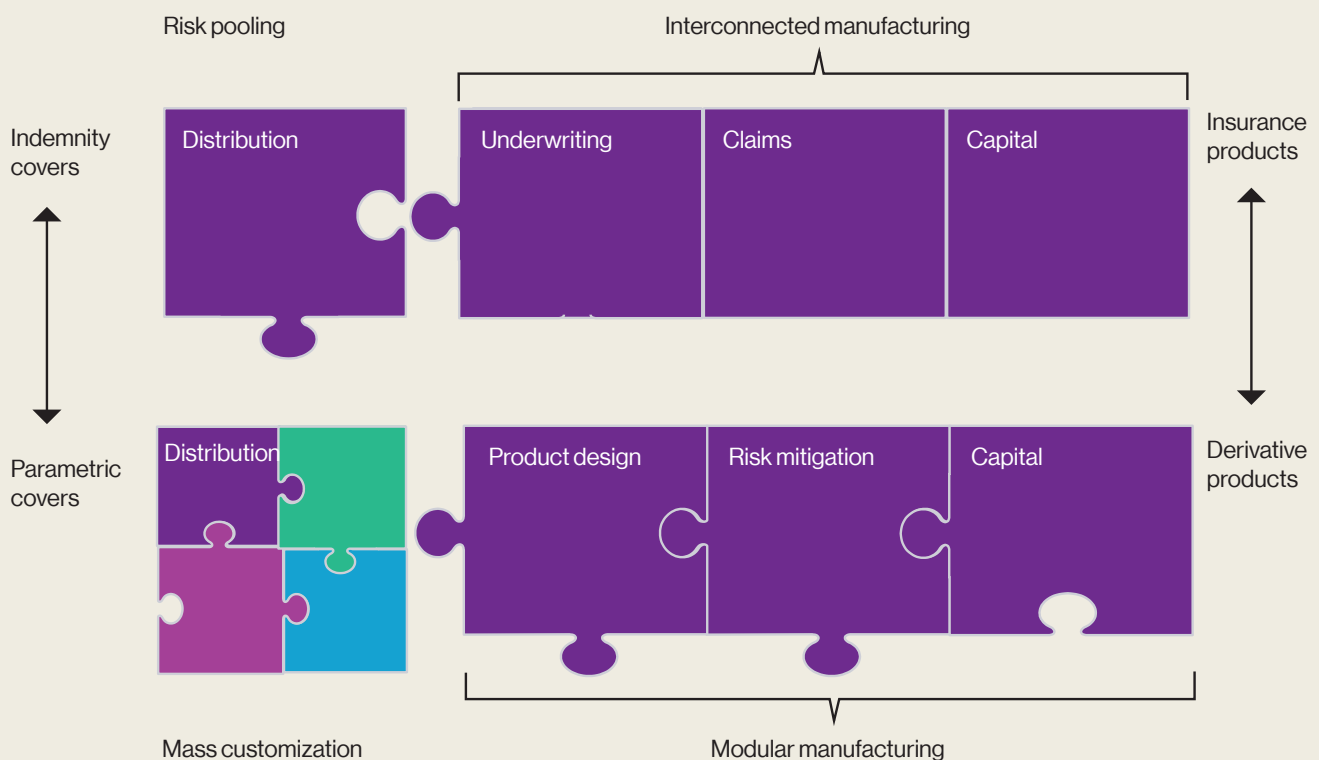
Risk pooling

Interconnected manufacturing

Indemnity covers

Distribution

Underwriting

Claims

Capital

Insurance products

Parametric covers

Distribution

Product design

Risk mitigation

Capital

Derivative products

Mass customization

Modular manufacturing